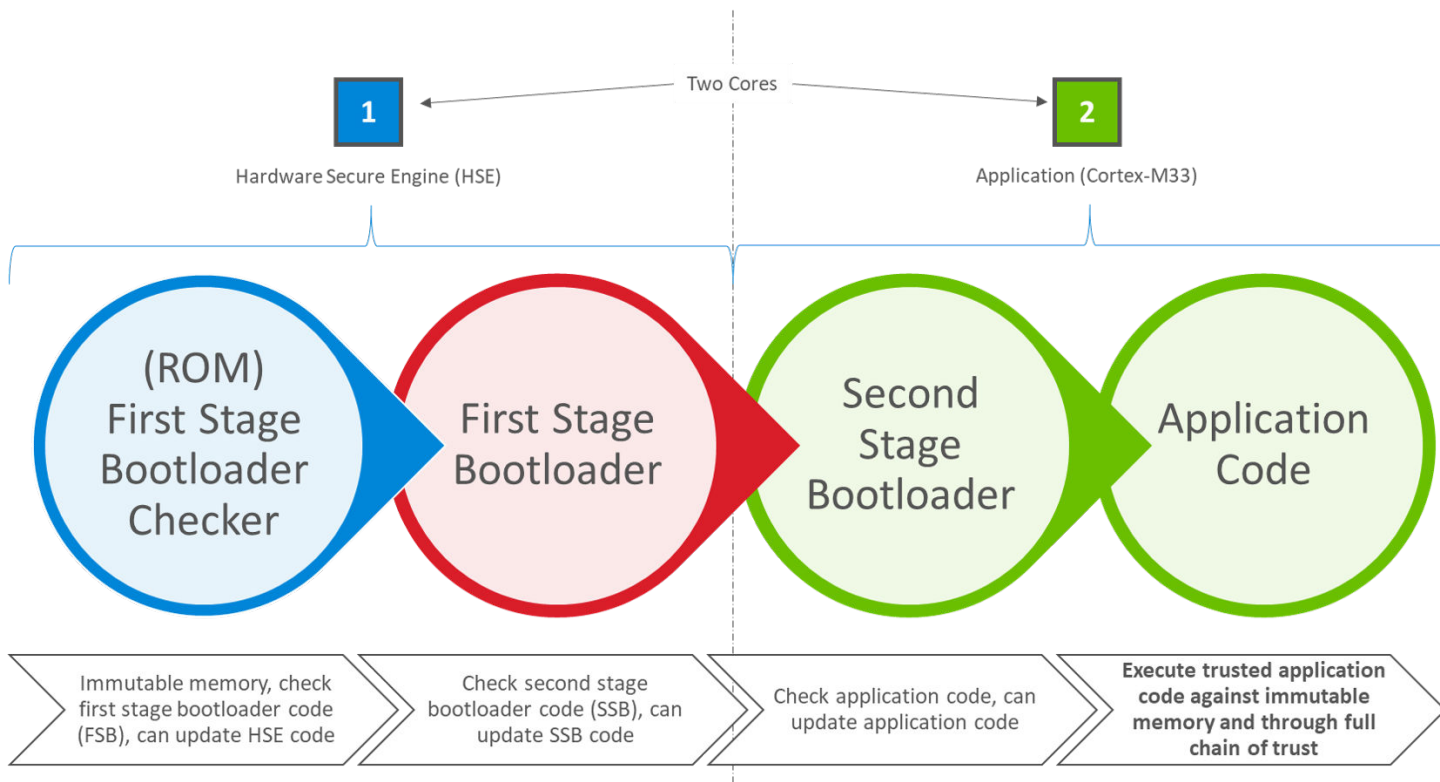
Two Cores

1

Hardware Secure Engine (HSE)

2

Application (Cortex-M33)

(ROM) First Stage Bootloader Checker

First Stage Bootloader

Second Stage Bootloader

Application Code

Immutable memory, check first stage bootloader code (FSB), can update HSE code

Check second stage bootloader code (SSB), can update SSB code

Check application code, can update application code

**Execute trusted application code against immutable memory and through full chain of trust**